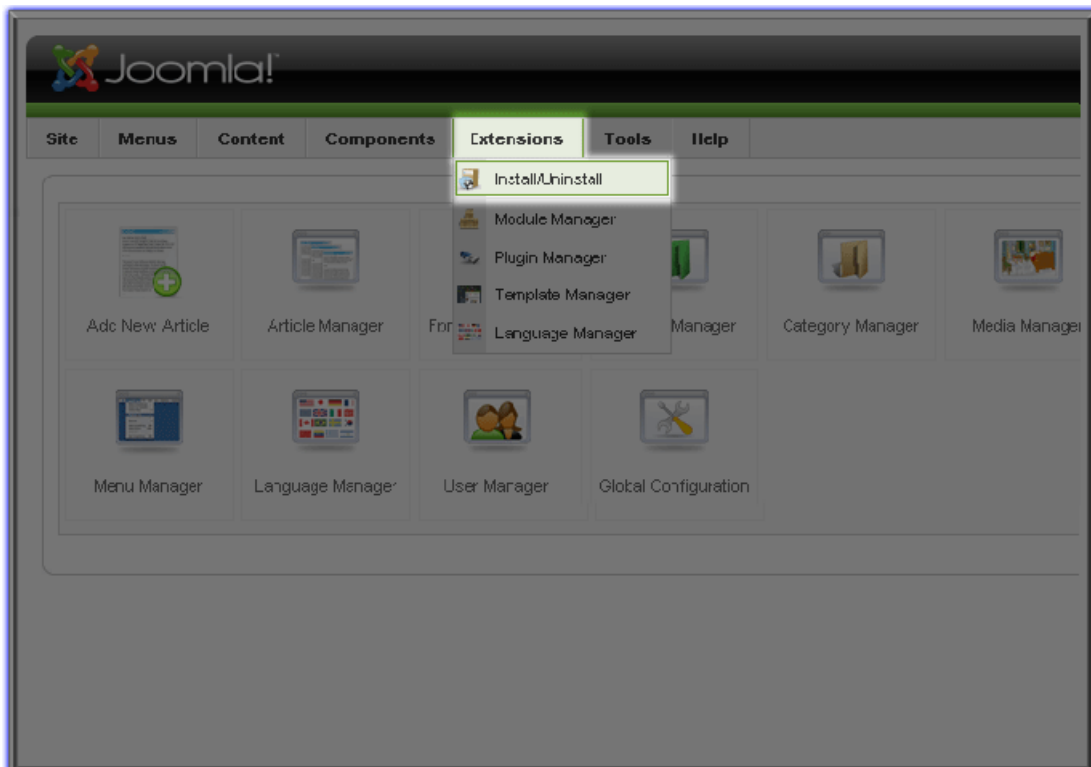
Joomla!

Site | Menus | Content | Components | Extensions | Tools | Help

Install/Uninstall
Module Manager
Plugin Manager
Template Manager
Language Manager

Add New Article
Article Manager
Fro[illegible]
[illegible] Manager
Category Manager
Media Manager
Menu Manager
Language Manager
User Manager
Global Configuration